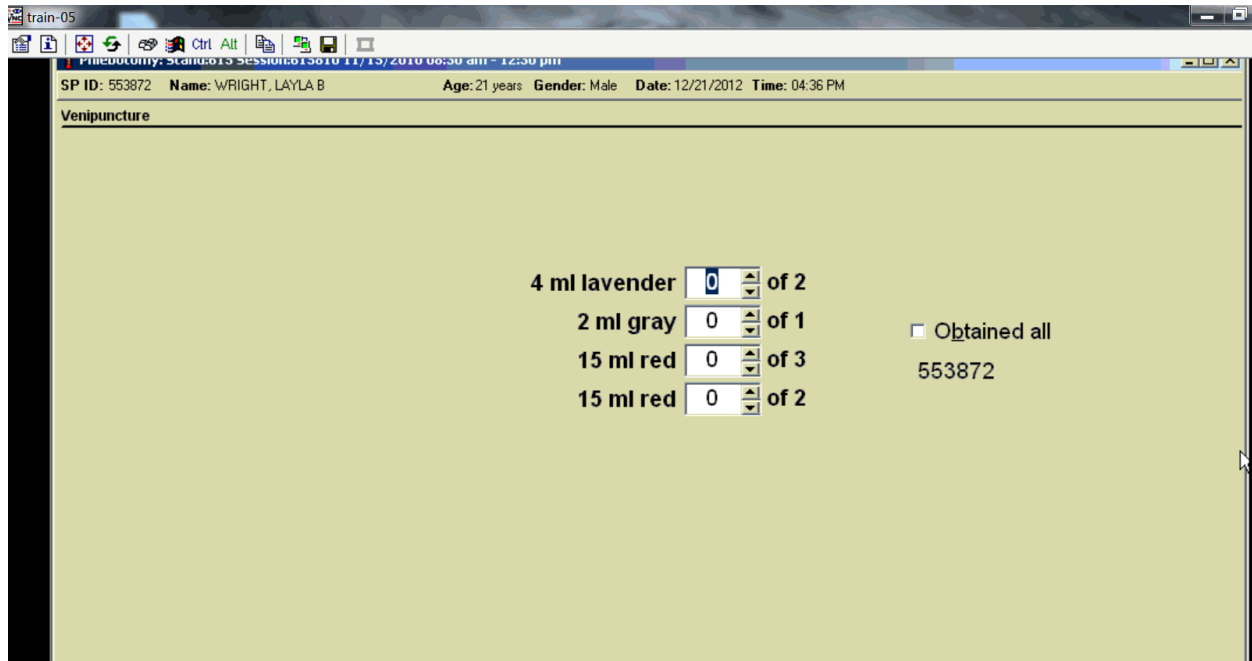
train-05

Ctrl Alt

Phlebotomy: Stand:815 Session:815810 11/15/2010 08:30 am - 12:30 pm

SP ID: 553872 Name: WRIGHT, LAYLA B Age: 21 years Gender: Male Date: 12/21/2012 Time: 04:36 PM

Venipuncture

4 ml lavender 0 of 2
2 ml gray 0 of 1
15 ml red 0 of 3
15 ml red 0 of 2

☐ Obtained all
553872